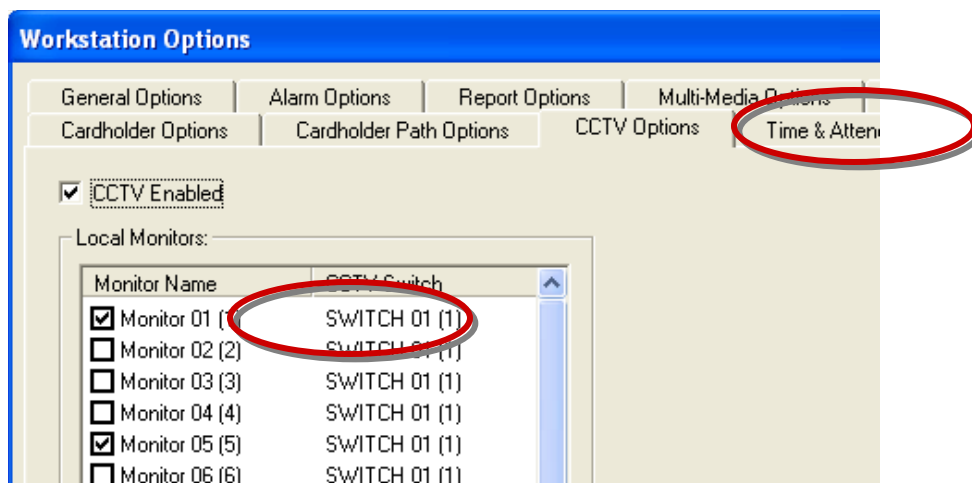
Workstation Options

General Options | Alarm Options | Report Options | Multi-Media Options
Cardholder Options | Cardholder Path Options | CCTV Options | Time & Atten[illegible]

CCTV Enabled

Local Monitors:

| Monitor Name | CCTV Switch |
|---|---|
| Monitor 01 (1) | SWITCH 01 (1) |
| Monitor 02 (2) | SWITCH 01 (1) |
| Monitor 03 (3) | SWITCH 01 (1) |
| Monitor 04 (4) | SWITCH 01 (1) |
| Monitor 05 (5) | SWITCH 01 (1) |
| Monitor 06 (6) | SWITCH 01 (1) |